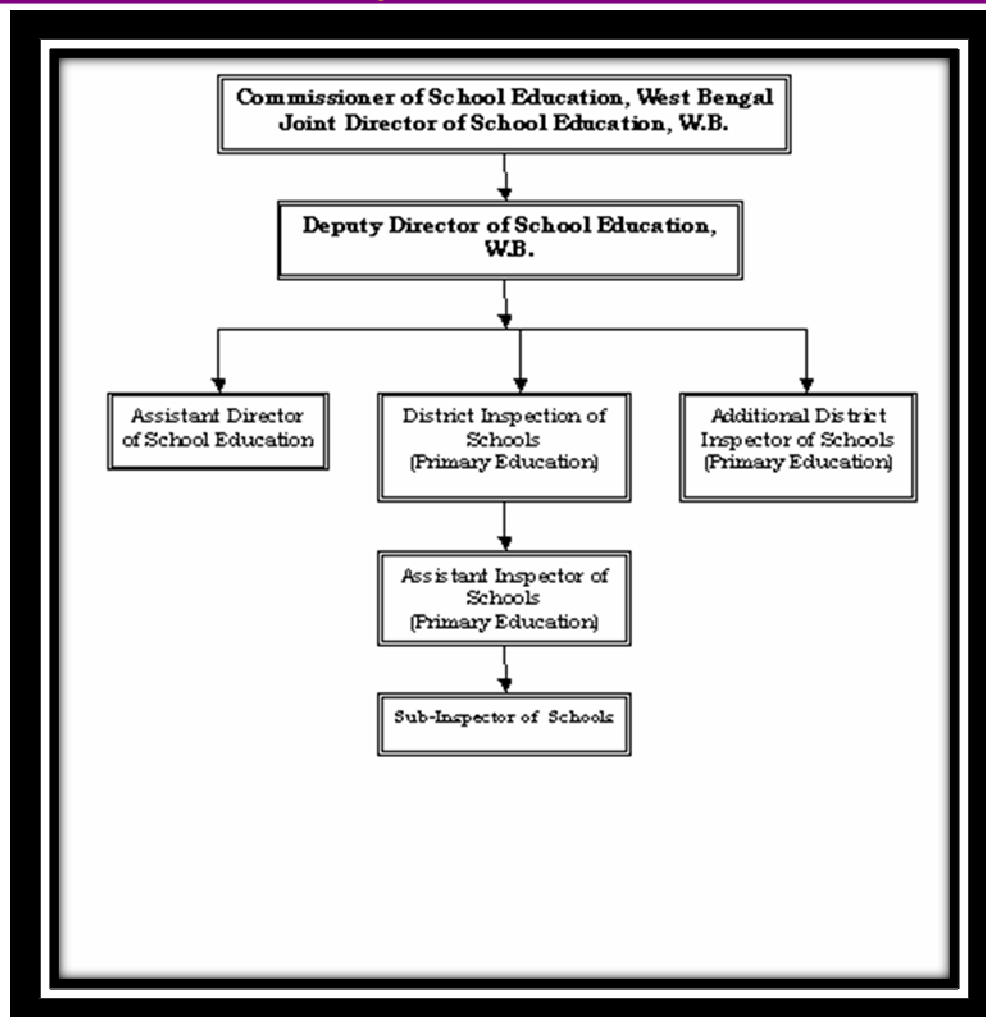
Commissioner of School Education, West Bengal
Joint Director of School Education, W.B.

Deputy Director of School Education, W.B.

Assistant Director of School Education

District Inspection of Schools (Primary Education)

Additional District Inspector of Schools (Primary Education)

Assistant Inspector of Schools (Primary Education)

Sub-Inspector of Schools